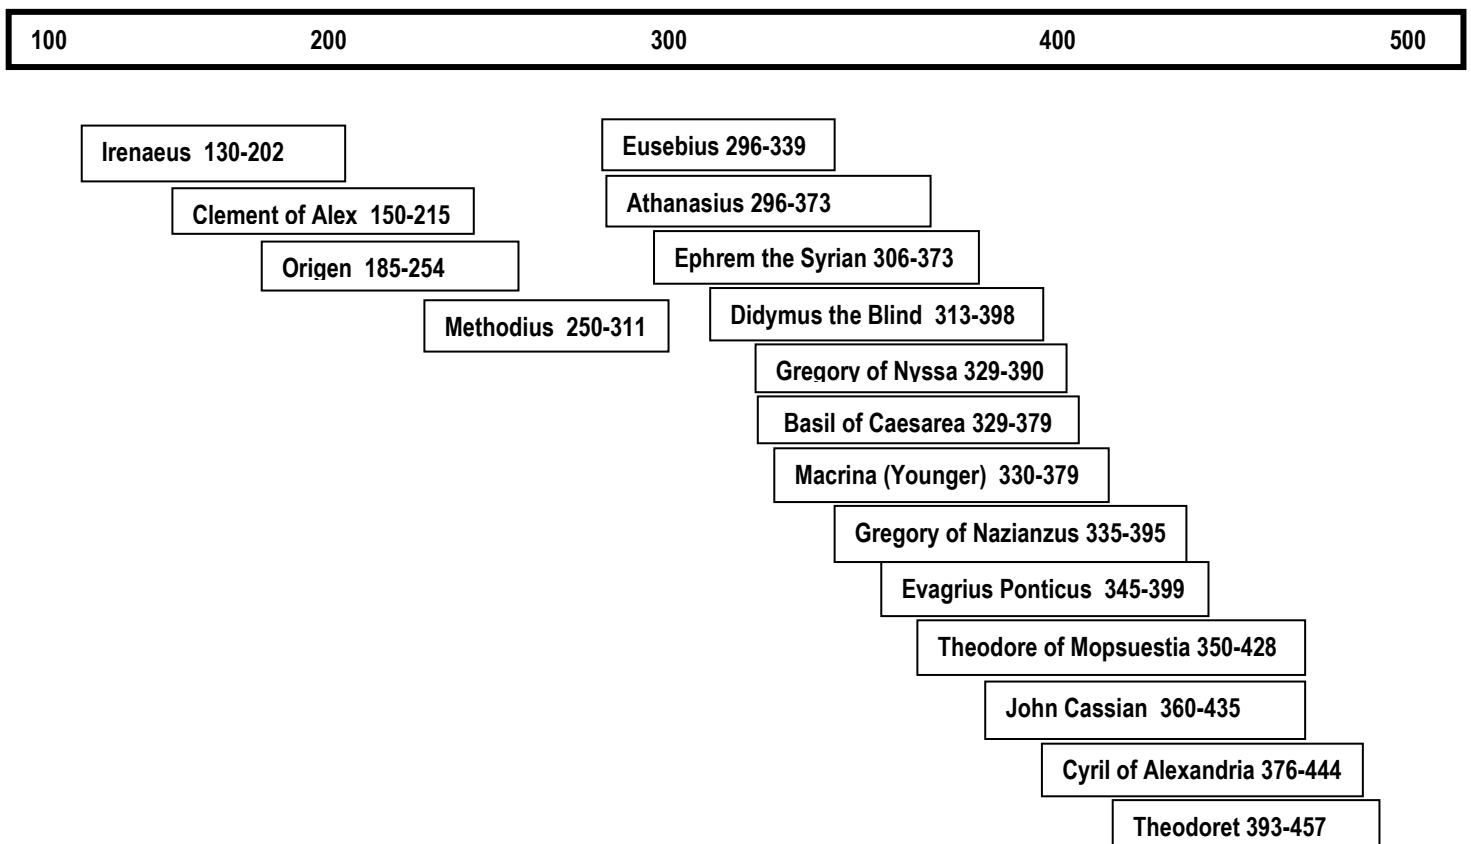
100 200 300 400 500

Irenaeus 130-202

Clement of Alex 150-215

Origen 185-254

Methodius 250-311

Eusebius 296-339

Athanasius 296-373

Ephrem the Syrian 306-373

Didymus the Blind 313-398

Gregory of Nyssa 329-390

Basil of Caesarea 329-379

Macrina (Younger) 330-379

Gregory of Nazianzus 335-395

Evagrius Ponticus 345-399

Theodore of Mopsuestia 350-428

John Cassian 360-435

Cyril of Alexandria 376-444

Theodoret 393-457